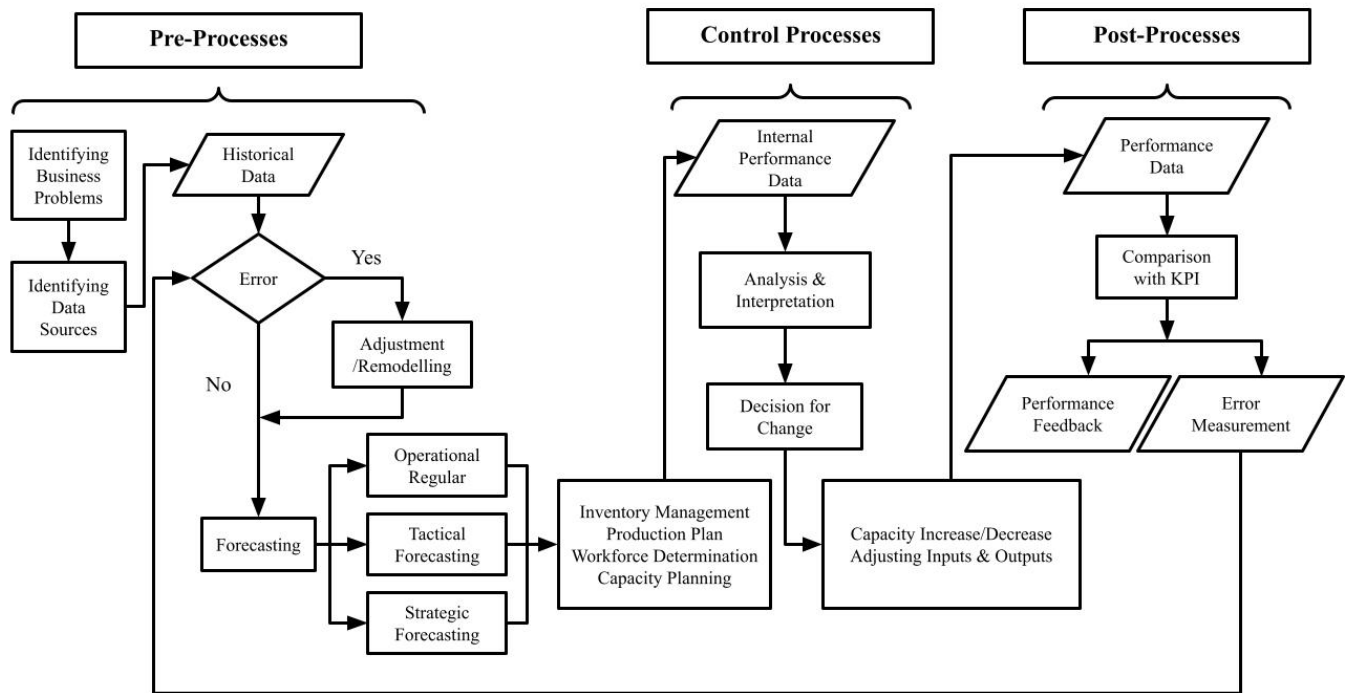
Pre-Processes

Control Processes

Post-Processes

Identifying Business Problems

Identifying Data Sources

Historical Data

Error

Yes

Adjustment /Remodelling

No

Forecasting

Operational Regular

Tactical Forecasting

Strategic Forecasting

Inventory Management
Production Plan
Workforce Determination
Capacity Planning

Internal Performance Data

Analysis & Interpretation

Decision for Change

Capacity Increase/Decrease
Adjusting Inputs & Outputs

Performance Data

Comparison with KPI

Performance Feedback

Error Measurement